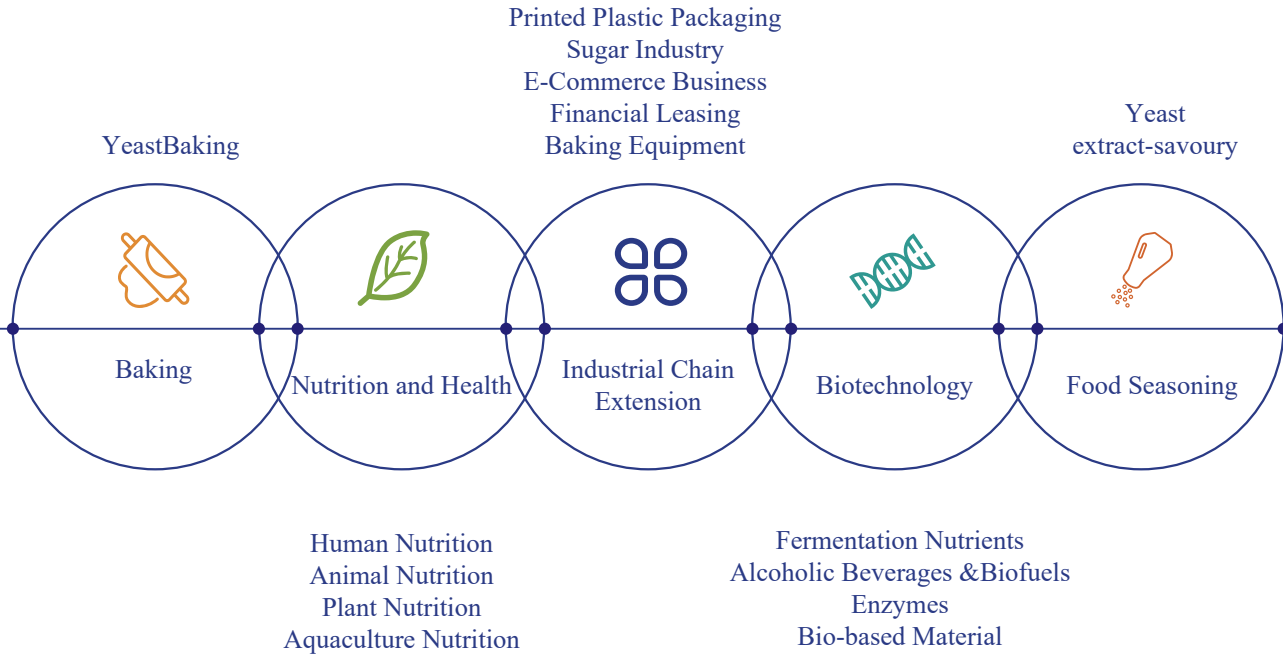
Printed Plastic Packaging
Sugar Industry
E-Commerce Business
Financial Leasing
Baking Equipment

YeastBaking

Yeast
extract-savoury

Baking

Nutrition and Health

Industrial Chain Extension

Biotechnology

Food Seasoning

Human Nutrition
Animal Nutrition
Plant Nutrition
Aquaculture Nutrition

Fermentation Nutrients
Alcoholic Beverages &Biofuels
Enzymes
Bio-based Material